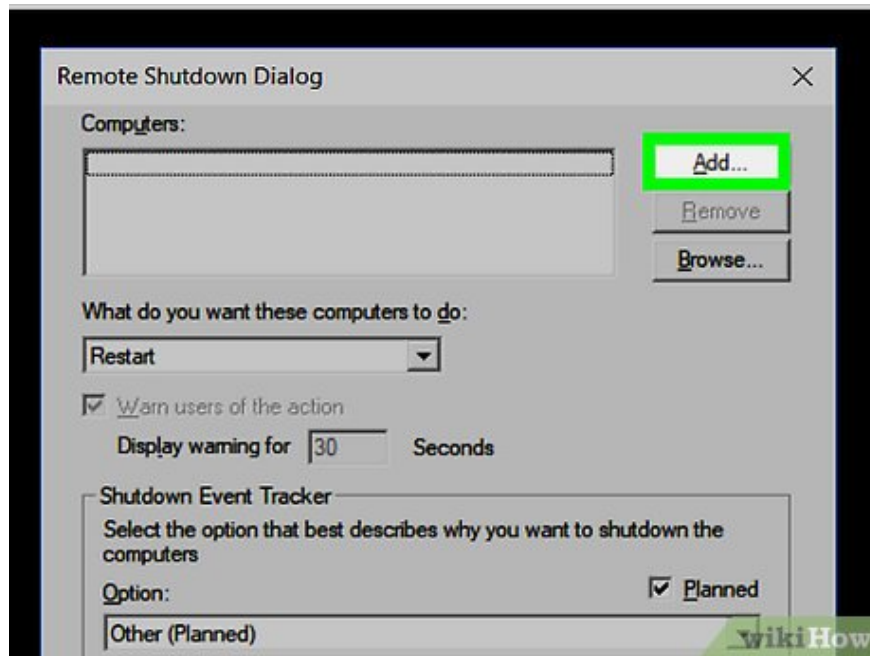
Remote Shutdown Dialog

×

Computers:

Add...

Remove

Browse...

What do you want these computers to do:

Restart

Warn users of the action

Display warning for 30 Seconds

Shutdown Event Tracker

Select the option that best describes why you want to shutdown the computers

Option:

Planned

Other (Planned)

wikiHow